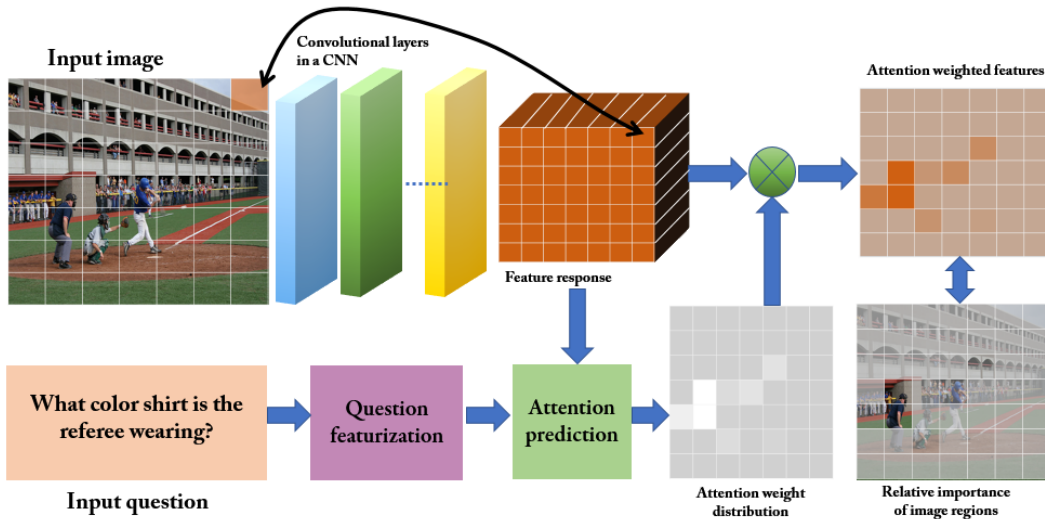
Input image

Convolutional layers in a CNN

Attention weighted features

Feature response

What color shirt is the referee wearing?

Question featurization

Attention prediction

Input question

Attention weight distribution

Relative importance of image regions